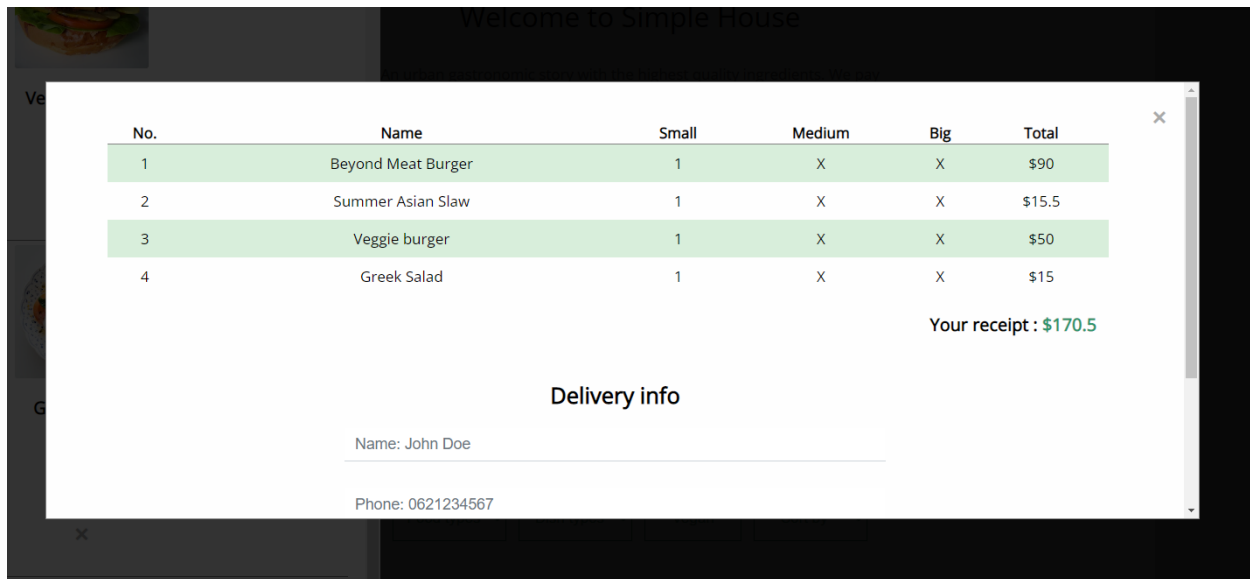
Welcome to Simple House

Ve

G

×

| No. | Name | Small | Medium | Big | Total |
|---|---|---|---|---|---|
| 1 | Beyond Meat Burger | 1 | X | X | $90 |
| 2 | Summer Asian Slaw | 1 | X | X | $15.5 |
| 3 | Veggie burger | 1 | X | X | $50 |
| 4 | Greek Salad | 1 | X | X | $15 |

Your receipt : $170.5

Delivery info

Name: John Doe

Phone: 0621234567

×